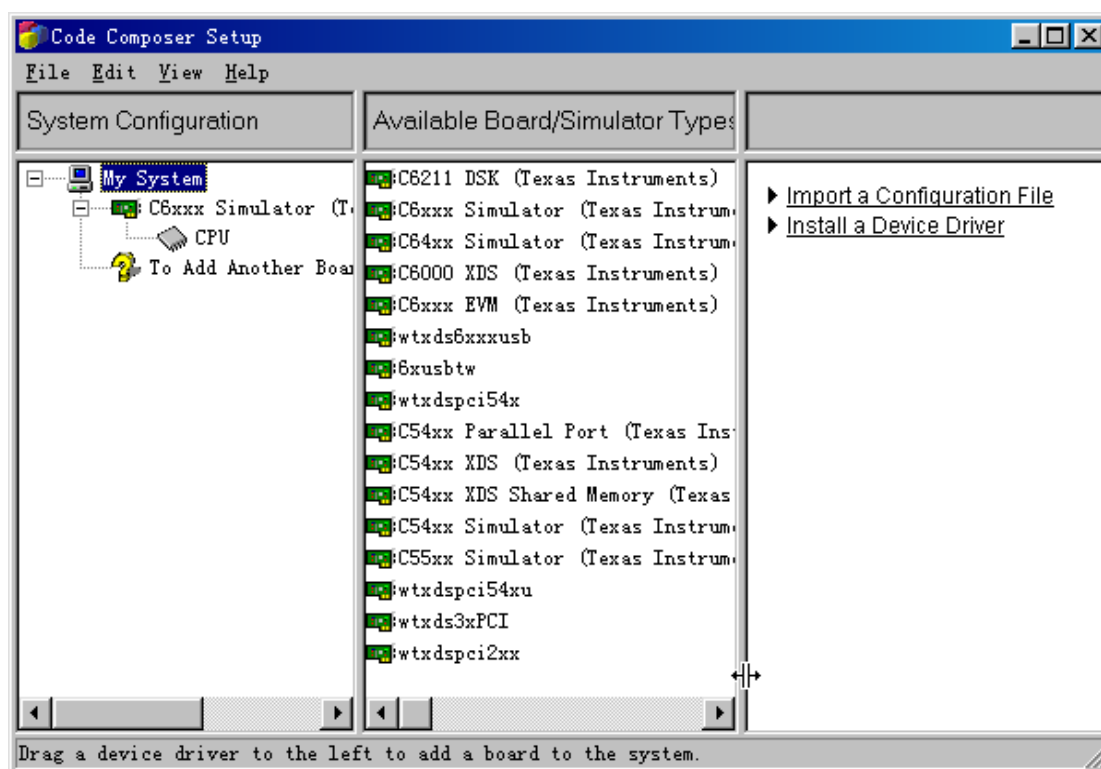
Code Composer Setup

File Edit View Help

System Configuration

Available Board/Simulator Types

My System
C6xxx Simulator (T
CPU
To Add Another Boa

C6211 DSK (Texas Instruments)
C6xxx Simulator (Texas Instrum
C64xx Simulator (Texas Instrum
C6000 XDS (Texas Instruments)
C6xxx EVM (Texas Instruments)
wtxds6xxxusb
6xusbtw
wtxdspci54x
C54xx Parallel Port (Texas Ins
C54xx XDS (Texas Instruments)
C54xx XDS Shared Memory (Texas
C54xx Simulator (Texas Instrum
C55xx Simulator (Texas Instrum
wtxdspci54xu
wtxds3xPCI
wtxdspci2xx

Import a Configuration File
Install a Device Driver

Drag a device driver to the left to add a board to the system.